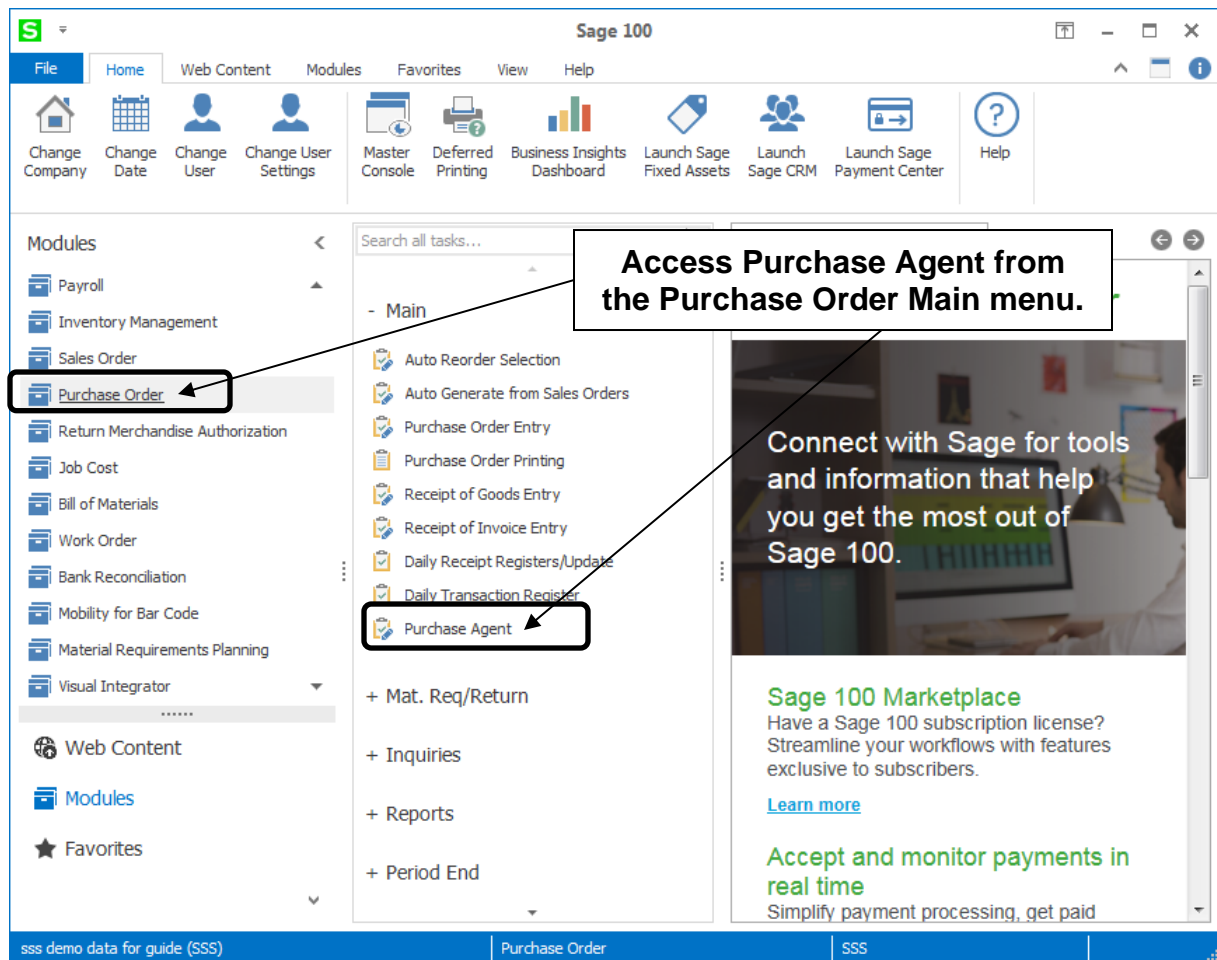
S

Sage 100

File Home Web Content Modules Favorites View Help

Change Company
Change Date
Change User
Change User Settings
Master Console
Deferred Printing
Business Insights Dashboard
Launch Sage Fixed Assets
Launch Sage CRM
Launch Sage Payment Center
Help

Modules

Payroll
Inventory Management
Sales Order
Purchase Order
Return Merchandise Authorization
Job Cost
Bill of Materials
Work Order
Bank Reconciliation
Mobility for Bar Code
Material Requirements Planning
Visual Integrator

Web Content
Modules
Favorites

Search all tasks...

- Main
Auto Reorder Selection
Auto Generate from Sales Orders
Purchase Order Entry
Purchase Order Printing
Receipt of Goods Entry
Receipt of Invoice Entry
Daily Receipt Registers/Update
Daily Transaction Register
Purchase Agent

+ Mat. Req/Return
+ Inquiries
+ Reports
+ Period End

Access Purchase Agent from the Purchase Order Main menu.

Connect with Sage for tools and information that help you get the most out of Sage 100.

Sage 100 Marketplace
Have a Sage 100 subscription license? Streamline your workflows with features exclusive to subscribers.
Learn more

Accept and monitor payments in real time
Simplify payment processing, get paid

sss demo data for guide (SSS) | Purchase Order | SSS